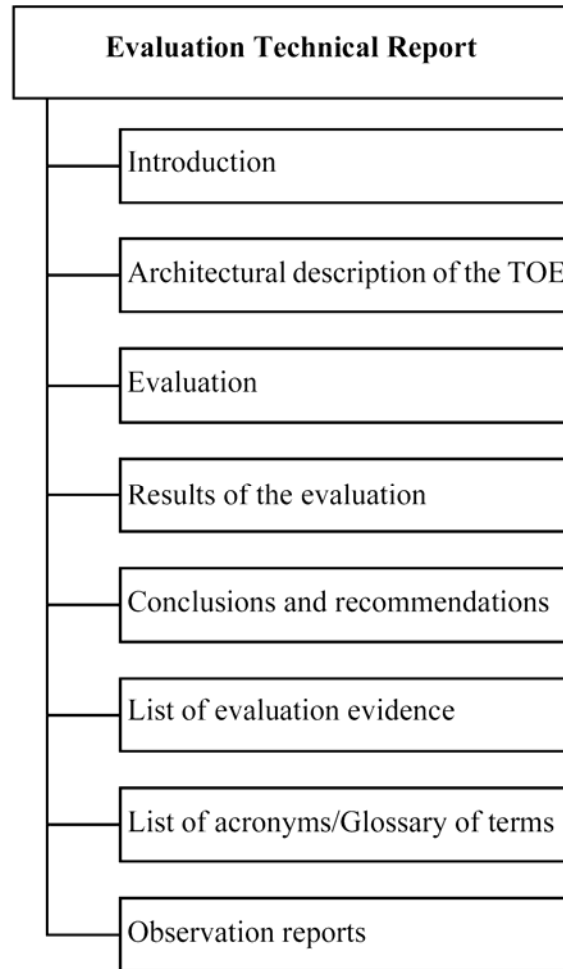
Evaluation Technical Report

Introduction

Architectural description of the TOE

Evaluation

Results of the evaluation

Conclusions and recommendations

List of evaluation evidence

List of acronyms/Glossary of terms

Observation reports